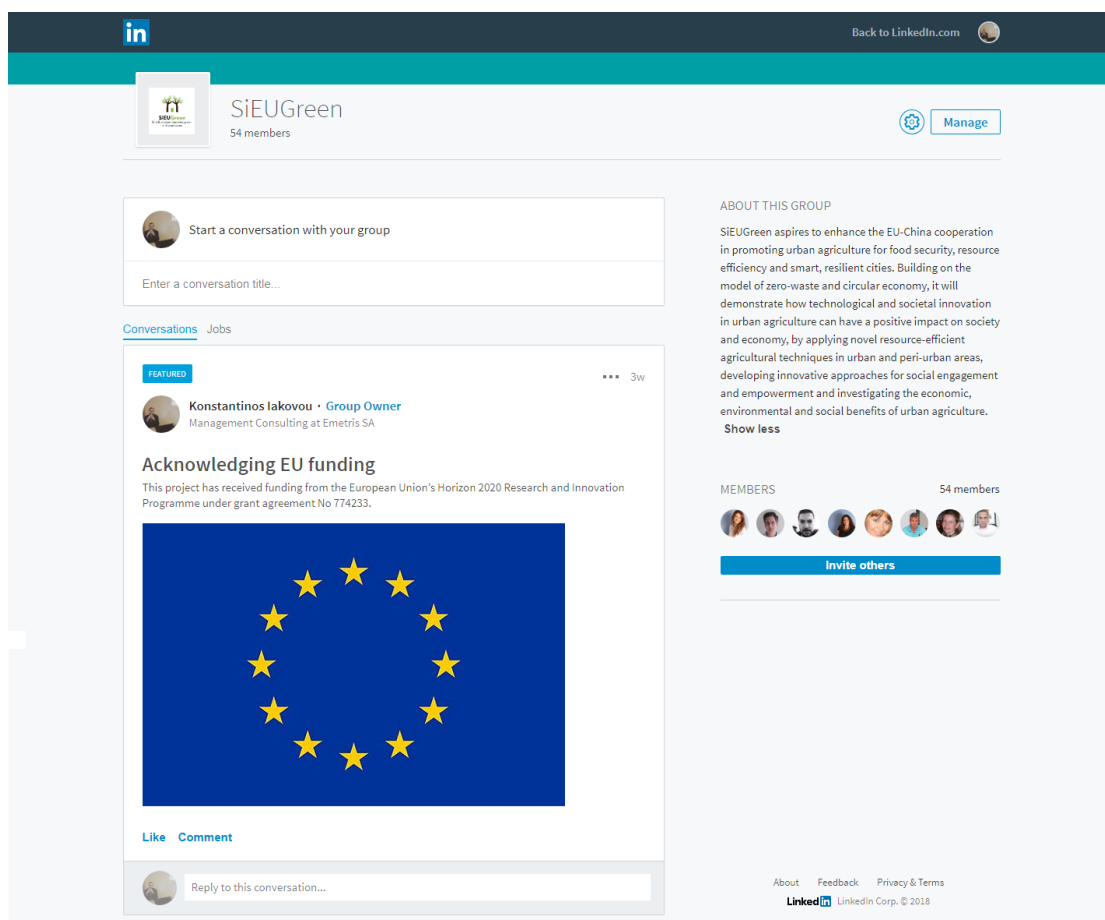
in

Back to LinkedIn.com

SiEUGreen

SiEUGreen
54 members

Manage

Start a conversation with your group

Enter a conversation title...

Conversations Jobs

FEATURED

3w

Konstantinos Iakovou · Group Owner
Management Consulting at Emetris SA

Acknowledging EU funding

This project has received funding from the European Union's Horizon 2020 Research and Innovation Programme under grant agreement No 774233.

Like Comment

Reply to this conversation...

ABOUT THIS GROUP

SiEUGreen aspires to enhance the EU-China cooperation in promoting urban agriculture for food security, resource efficiency and smart, resilient cities. Building on the model of zero-waste and circular economy, it will demonstrate how technological and societal innovation in urban agriculture can have a positive impact on society and economy, by applying novel resource-efficient agricultural techniques in urban and peri-urban areas, developing innovative approaches for social engagement and empowerment and investigating the economic, environmental and social benefits of urban agriculture.
Show less

MEMBERS 54 members

Invite others

About Feedback Privacy & Terms

LinkedIn LinkedIn Corp. © 2018